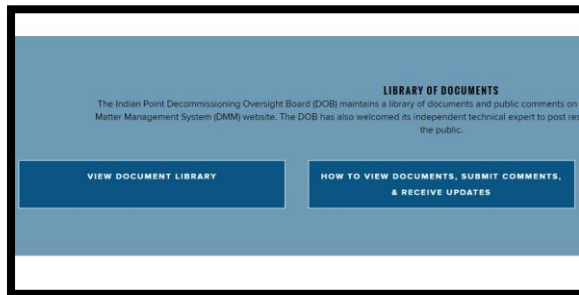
LIBRARY OF DOCUMENTS

The Indian Point Decommissioning Oversight Board (DOB) maintains a library of documents and public comments on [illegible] Matter Management System (DMM) website. The DOB has also welcomed its independent technical expert to post re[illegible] the public.

VIEW DOCUMENT LIBRARY

HOW TO VIEW DOCUMENTS, SUBMIT COMMENTS, & RECEIVE UPDATES